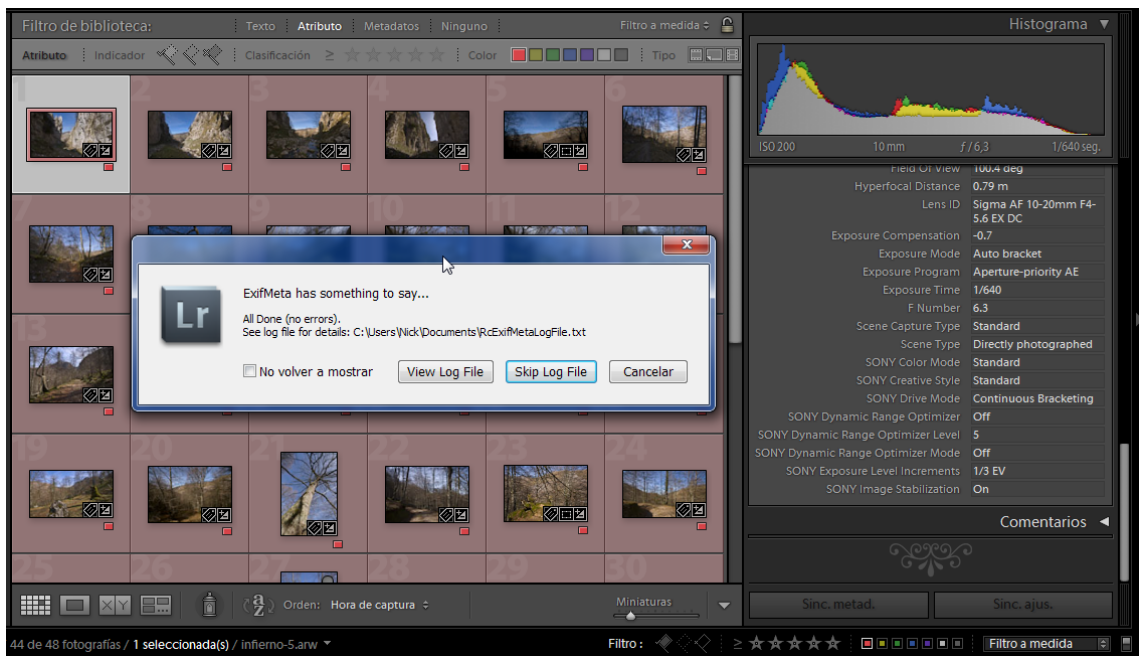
Filtro de biblioteca: Texto Atributo Metadatos Ninguno Filtro a medida

Atributo Indicador Clasificación ≥ ☆☆☆☆☆ Color Tipo

Histograma

ISO 200 10 mm $f/6,3$ 1/640 seg.

| Field Of View | 100.4 deg |
|---|---|
| Hyperfocal Distance | 0.79 m |
| Lens ID | Sigma AF 10-20mm F4-5.6 EX DC |
| Exposure Compensation | -0.7 |
| Exposure Mode | Auto bracket |
| Exposure Program | Aperture-priority AE |
| Exposure Time | 1/640 |
| F Number | 6.3 |
| Scene Capture Type | Standard |
| Scene Type | Directly photographed |
| SONY Color Mode | Standard |
| SONY Creative Style | Standard |
| SONY Drive Mode | Continuous Bracketing |
| SONY Dynamic Range Optimizer | Off |
| SONY Dynamic Range Optimizer Level | 5 |
| SONY Dynamic Range Optimizer Mode | Off |
| SONY Exposure Level Increments | 1/3 EV |
| SONY Image Stabilization | On |

Comentarios

ExifMeta has something to say...

All Done (no errors).
See log file for details: C:\Users\Nick\Documents\RcExifMetaLogFile.txt

No volver a mostrar View Log File Skip Log File Cancelar

1 2 3 4 5 6 7 8 9 10 11 12 13 19 20 21 22 23 24 25 26 27 28 29 30

Orden: Hora de captura Miniaturas

Sinc. metad. Sinc. ajus.

44 de 48 fotografías / 1 seleccionada(s) / infierno-5.arw Filtro : ≥ ☆☆☆☆☆ Filtro a medida